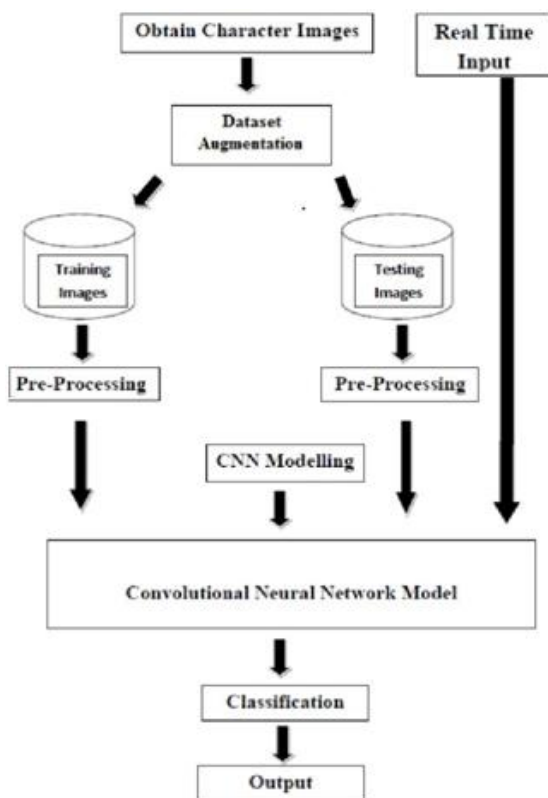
Obtain Character Images

Real Time Input

Dataset Augmentation

Training Images

Testing Images

Pre-Processing

Pre-Processing

CNN Modelling

Convolutional Neural Network Model

Classification

Output